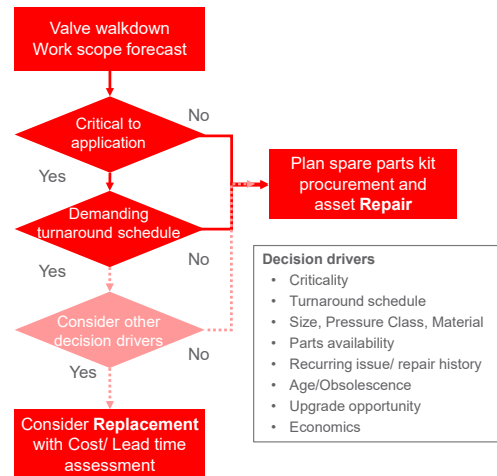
Valve walkdown
Work scope forecast

Critical to application

No

Yes

Plan spare parts kit procurement and asset **Repair**

Demanding turnaround schedule

Yes

No

Consider other decision drivers

No

Yes

Consider **Replacement** with Cost/ Lead time assessment

Decision drivers
- Criticality
- Turnaround schedule
- Size, Pressure Class, Material
- Parts availability
- Recurring issue/ repair history
- Age/Obsolescence
- Upgrade opportunity
- Economics